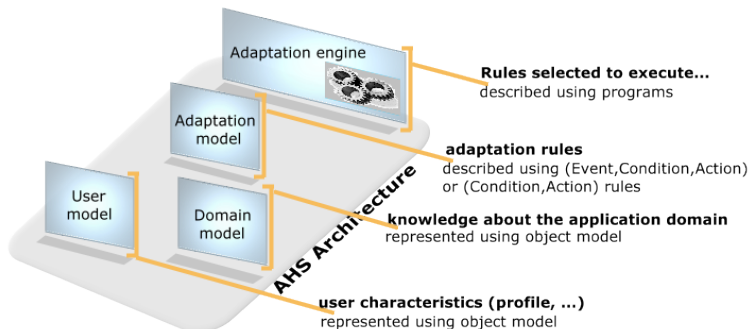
Adaptation engine

Rules selected to execute...
described using programs

Adaptation model

adaptation rules
described using (Event,Condition,Action) or (Condition,Action) rules

User model

Domain model

AHS Architecture

knowledge about the application domain
represented using object model

user characteristics (profile, ...)
represented using object model